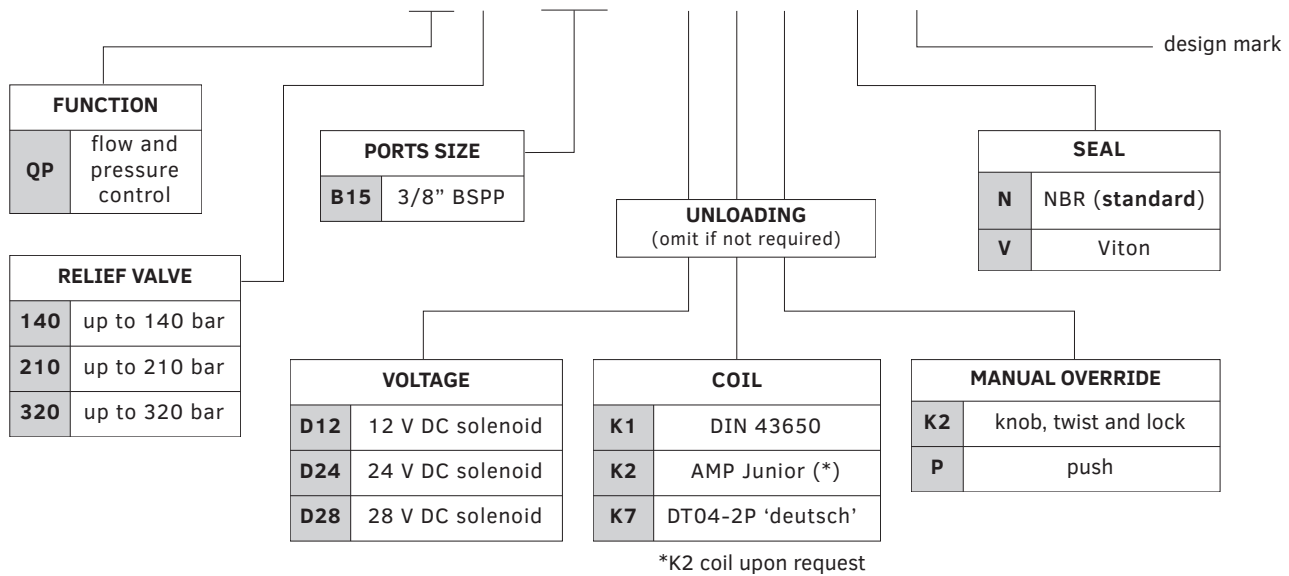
design mark

| FUNCTION | |
|---|---|
| QP | flow and pressure control |

| RELIEF VALVE | |
|---|---|
| 140 | up to 140 bar |
| 210 | up to 210 bar |
| 320 | up to 320 bar |

| PORTS SIZE | |
|---|---|
| B15 | 3/8" BSPP |

UNLOADING
(omit if not required)

| VOLTAGE | |
|---|---|
| D12 | 12 V DC solenoid |
| D24 | 24 V DC solenoid |
| D28 | 28 V DC solenoid |

| COIL | |
|---|---|
| K1 | DIN 43650 |
| K2 | AMP Junior (*) |
| K7 | DT04-2P 'deutsch' |

*K2 coil upon request

| SEAL | |
|---|---|
| N | NBR (standard) |
| V | Viton |

| MANUAL OVERRIDE | |
|---|---|
| K2 | knob, twist and lock |
| P | push |